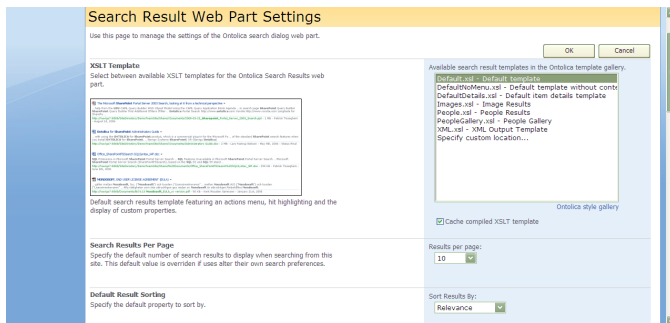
Search Result Web Part Settings

Use this page to manage the settings of the Ontolica search dialog web part.

OK Cancel

XSLT Template

Select between available XSLT templates for the Ontolica Search Results web part.

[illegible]

Default search results template featuring an actions menu, hit highlighting and the display of custom properties.

Available search result templates in the Ontolica template gallery.

Default.xsl - Default template
DefaultNoMenu.xsl - Default template without conte
DefaultDetails.xsl - Default item details template
Images.xsl - Image Results
People.xsl - People Results
PeopleGallery.xsl - People Gallery
XML.xsl - XML Output Template
Specify custom location...

Ontolica style gallery

Cache compiled XSLT template

Search Results Per Page

Specify the default number of search results to display when searching from this site. This default value is overriden if uses alter their own search preferences.

Results per page:
10

Default Result Sorting

Specify the default property to sort by.

Sort Results By:
Relevance